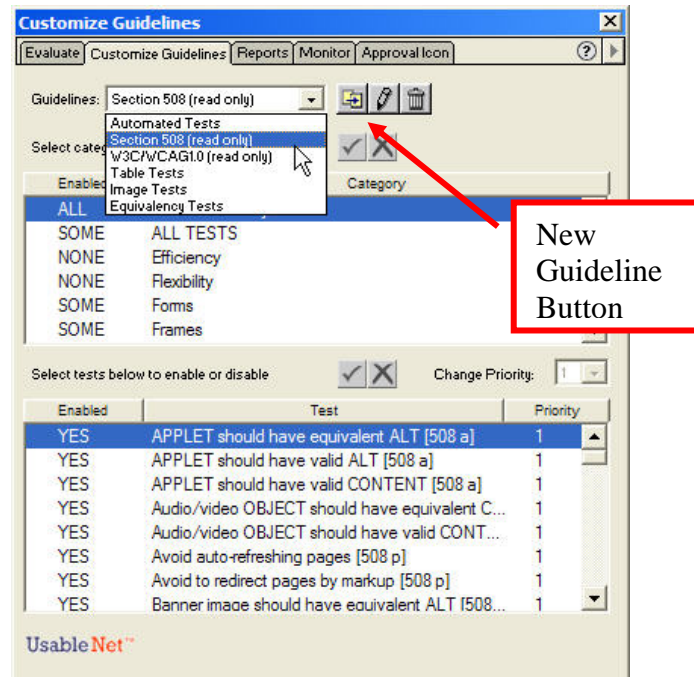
Customize Guidelines

Evaluate | Customize Guidelines | Reports | Monitor | Approval Icon

Guidelines: Section 508 (read only)

Automated Tests
Section 508 (read only)
W3C/WCAG1.0 (read only)
Table Tests
Image Tests
Equivalency Tests

Select categ

New Guideline Button

| Enabled | Category |
|---|---|
| ALL | |
| SOME | ALL TESTS |
| NONE | Efficiency |
| NONE | Flexibility |
| SOME | Forms |
| SOME | Frames |

Select tests below to enable or disable

Change Priority: 1

| Enabled | Test | Priority |
|---|---|---|
| YES | APPLET should have equivalent ALT [508 a] | 1 |
| YES | APPLET should have valid ALT [508 a] | 1 |
| YES | APPLET should have valid CONTENT [508 a] | 1 |
| YES | Audio/video OBJECT should have equivalent C... | 1 |
| YES | Audio/video OBJECT should have valid CONT... | 1 |
| YES | Avoid auto-refreshing pages [508 p] | 1 |
| YES | Avoid to redirect pages by markup [508 p] | 1 |
| YES | Banner image should have equivalent ALT [508... | 1 |

UsableNet™